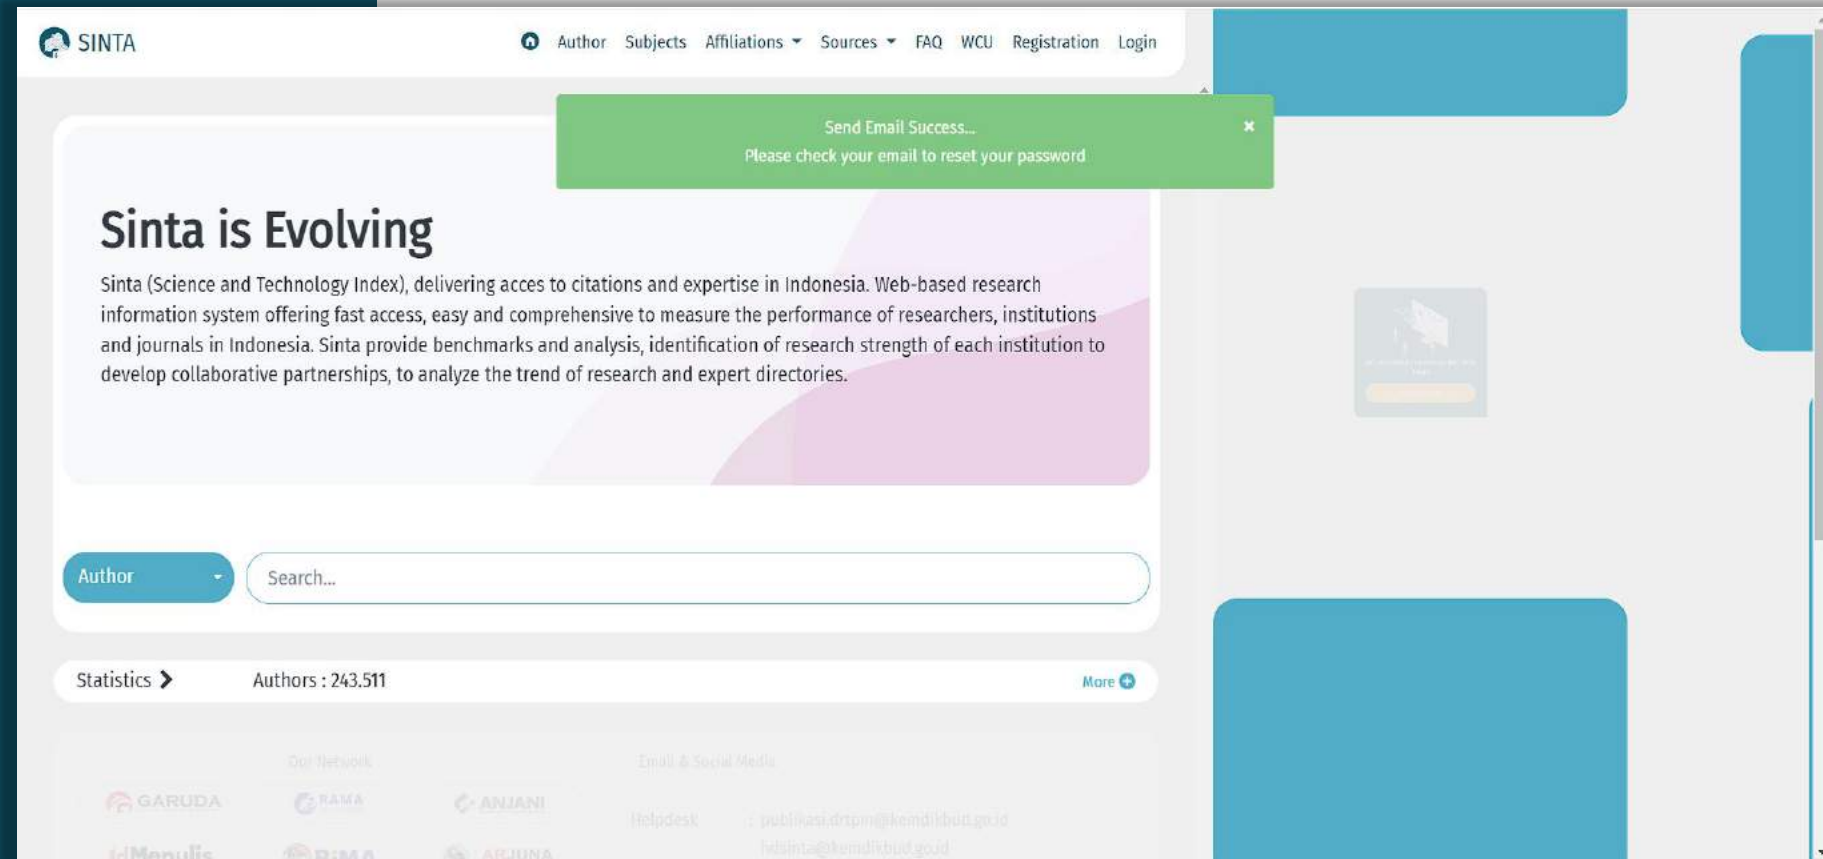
SINTA

Author Subjects Affiliations Sources FAQ WCU Registration Login

Send Email Success...
Please check your email to reset your password

×

Sinta is Evolving

Sinta (Science and Technology Index), delivering acces to citations and expertise in Indonesia. Web-based research information system offering fast access, easy and comprehensive to measure the performance of researchers, institutions and journals in Indonesia. Sinta provide benchmarks and analysis, identification of research strength of each institution to develop collaborative partnerships, to analyze the trend of research and expert directories.

Author

Search...

Statistics

Authors : 243.511

More

Our Network

Email & Social Media

GARUDA

RAMA

ANJANI

Helpdesk

: publikasi.drtpm@kemdikbud.go.id

hdsinta@kemdikbud.go.id

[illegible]

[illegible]

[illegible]